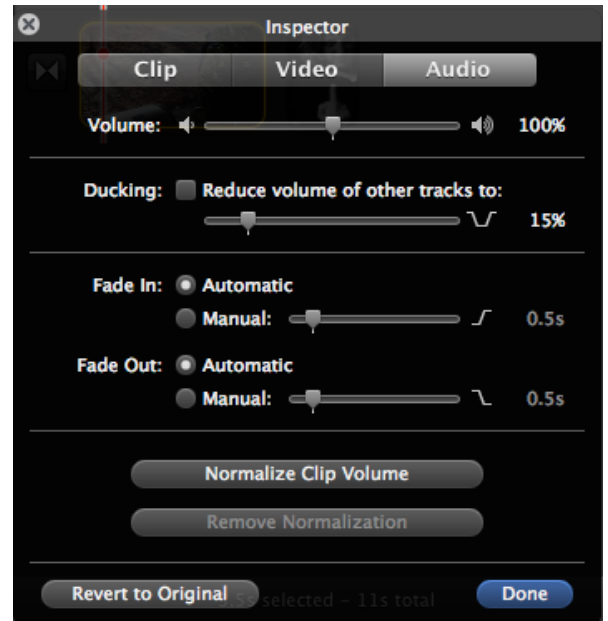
Inspector

Clip Video Audio

Volume: 100%

Ducking: Reduce volume of other tracks to:

15%

Fade In: Automatic

Manual: 0.5s

Fade Out: Automatic

Manual: 0.5s

Normalize Clip Volume

Remove Normalization

Revert to Original 0.5s selected – 11s total Done